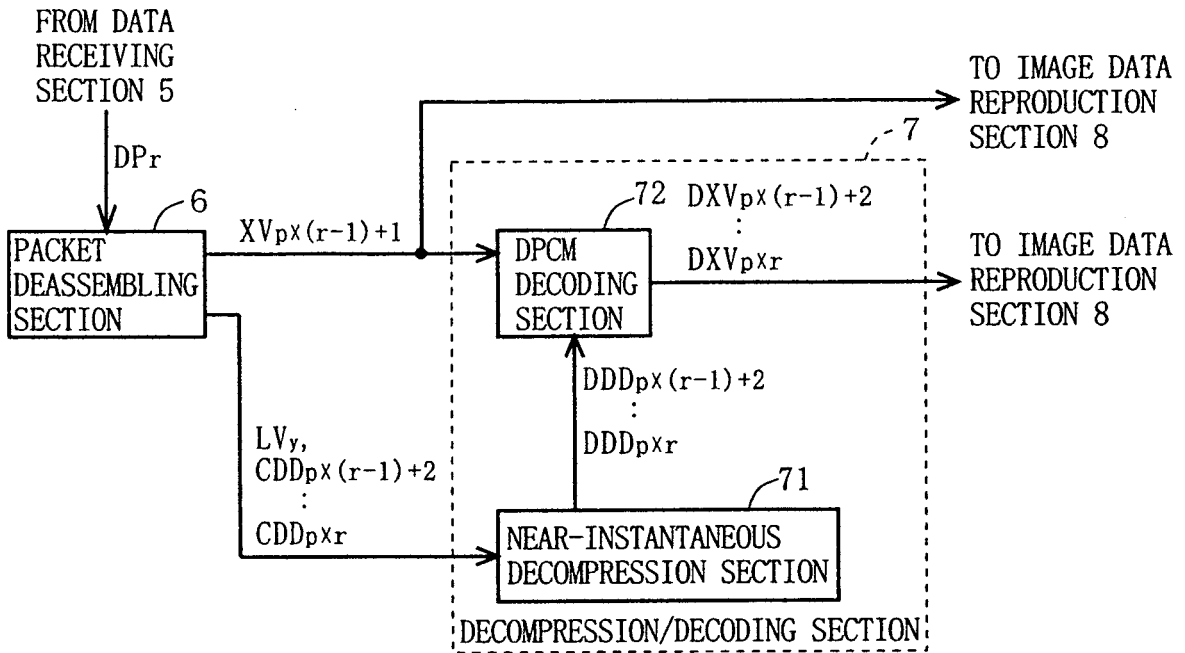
FROM DATA RECEIVING SECTION 5

$DP_r$

6

PACKET DEASSEMBLING SECTION

$XV_{p\times(r-1)+1}$

TO IMAGE DATA REPRODUCTION SECTION 8

7

72

$DXV_{p\times(r-1)+2}$
:
$DXV_{p\times r}$

DPCM DECODING SECTION

TO IMAGE DATA REPRODUCTION SECTION 8

$DDD_{p\times(r-1)+2}$
:
$DDD_{p\times r}$

$LV_y$,
$CDD_{p\times(r-1)+2}$
:
$CDD_{p\times r}$

71

NEAR-INSTANTANEOUS DECOMPRESSION SECTION

DECOMPRESSION/DECODING SECTION